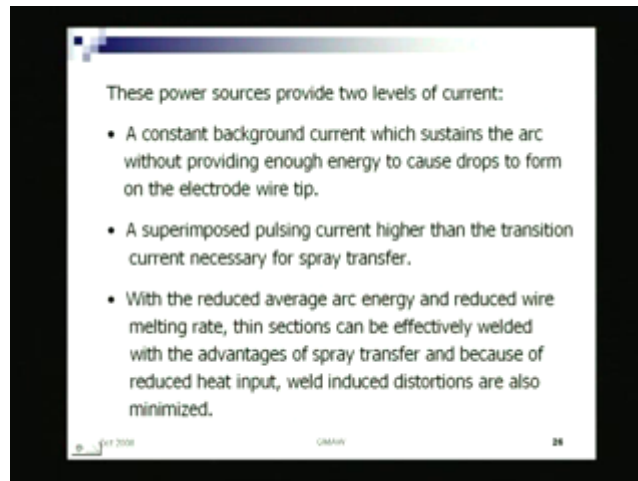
These power sources provide two levels of current:

• A constant background current which sustains the arc without providing enough energy to cause drops to form on the electrode wire tip.

• A superimposed pulsing current higher than the transition current necessary for spray transfer.

• With the reduced average arc energy and reduced wire melting rate, thin sections can be effectively welded with the advantages of spray transfer and because of reduced heat input, weld induced distortions are also minimized.

Oct 2008 GMAW 26